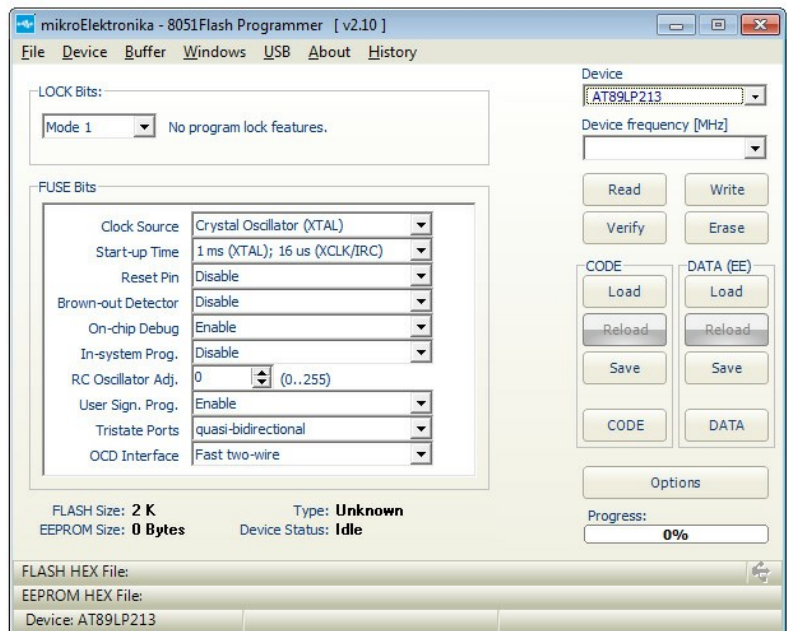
mikroElektronika - 8051Flash Programmer [v2.10]

File Device Buffer Windows USB About History

LOCK Bits:

Mode 1

No program lock features.

FUSE Bits

| | |
|---|---|
| Clock Source | Crystal Oscillator (XTAL) |
| Start-up Time | 1 ms (XTAL); 16 us (XCLK/IRC) |
| Reset Pin | Disable |
| Brown-out Detector | Disable |
| On-chip Debug | Enable |
| In-system Prog. | Disable |
| RC Oscillator Adj. | 0 (0..255) |
| User Sign. Prog. | Enable |
| Tristate Ports | quasi-bidirectional |
| OCD Interface | Fast two-wire |

FLASH Size: 2 K
EEPROM Size: 0 Bytes

Type: Unknown
Device Status: Idle

Device
AT89LP213

Device frequency [MHz]

Read
Write
Verify
Erase

CODE
Load
Reload
Save
CODE

DATA (EE)
Load
Reload
Save
DATA

Options

Progress:
0%

FLASH HEX File:
EEPROM HEX File:
Device: AT89LP213